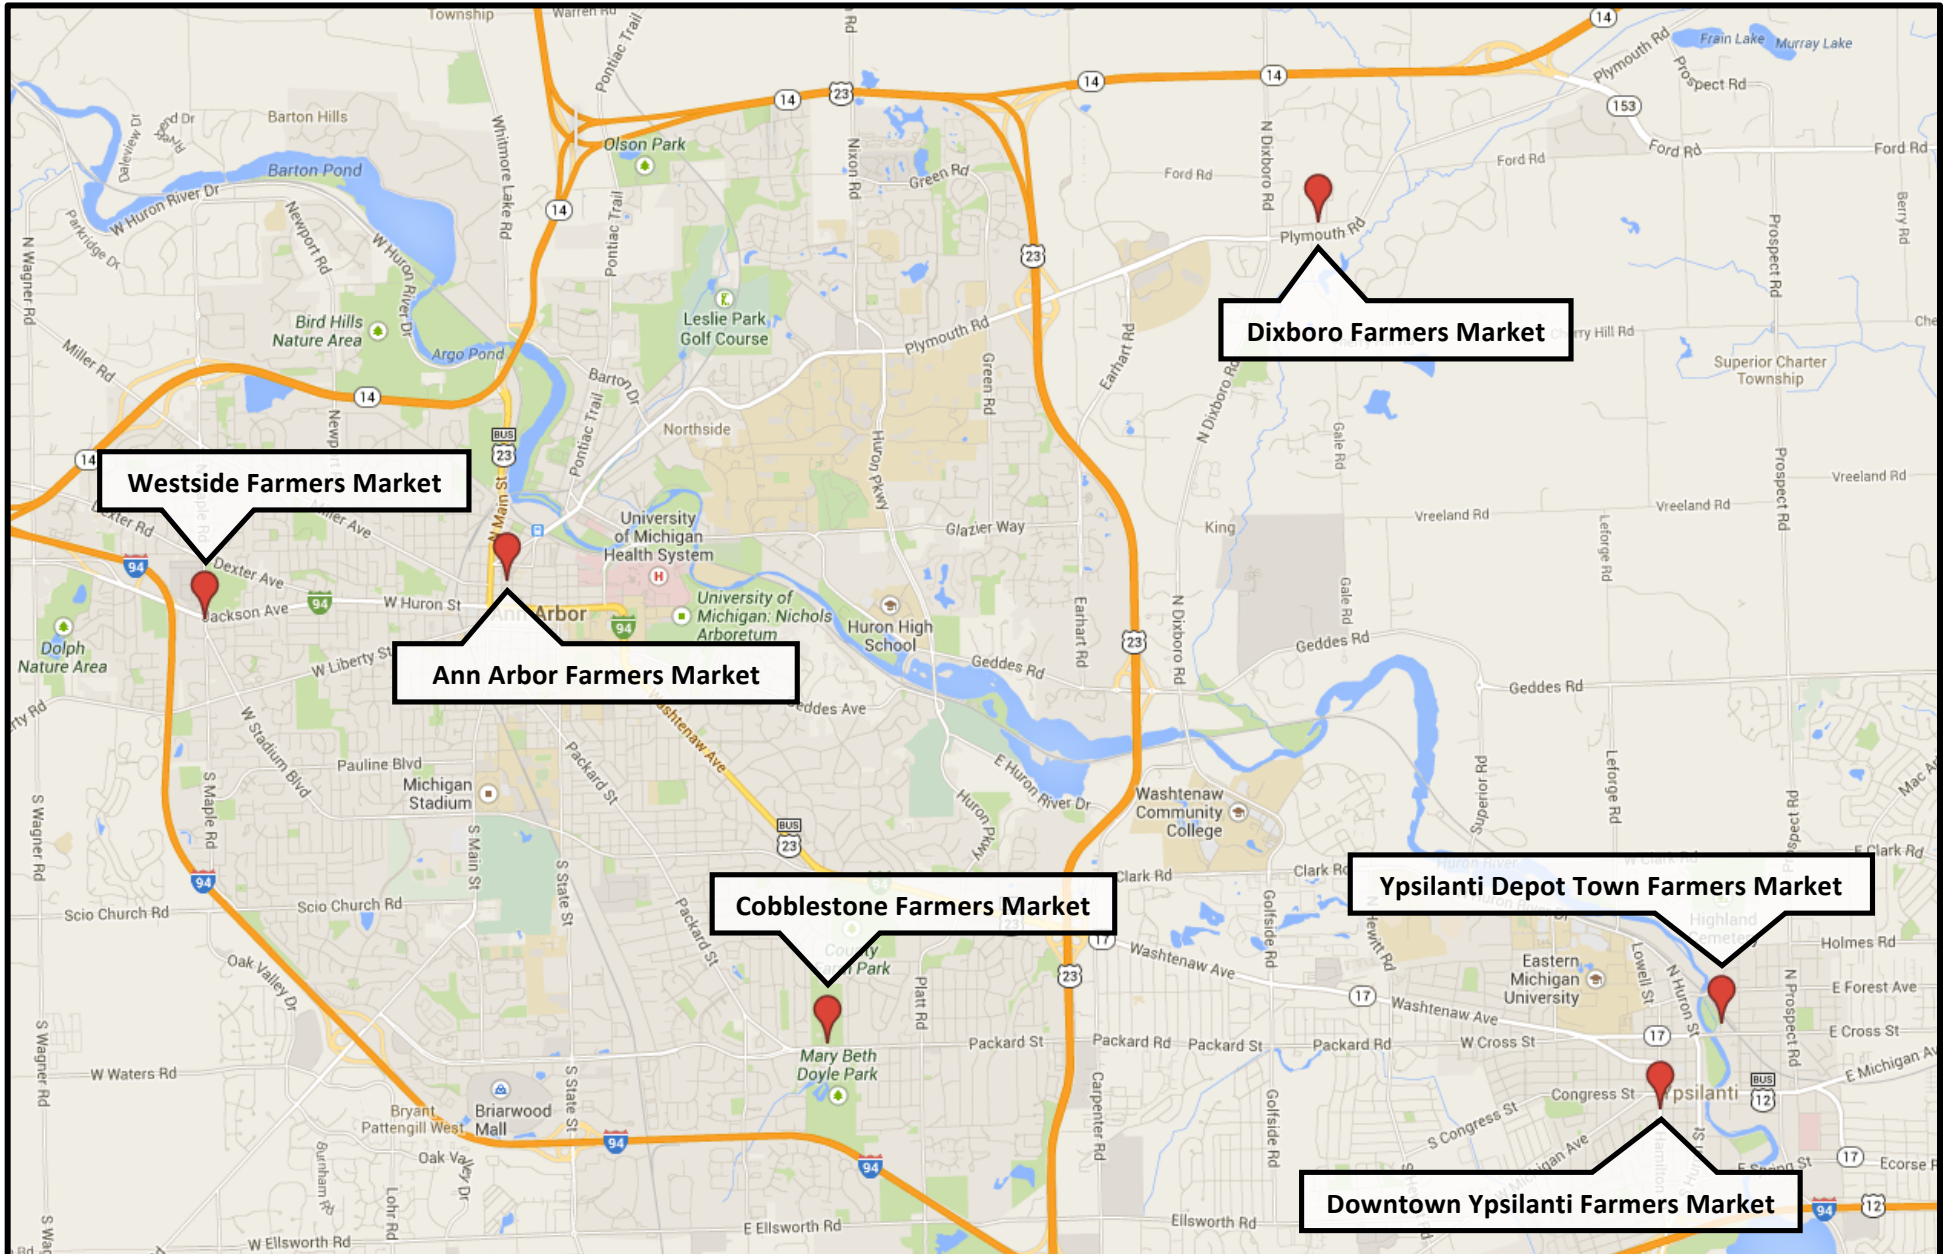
Dixboro Farmers Market

Westside Farmers Market

Ann Arbor Farmers Market

Cobblestone Farmers Market

Ypsilanti Depot Town Farmers Market

Downtown Ypsilanti Farmers Market

Township
Warren Rd
Pontiac Trail
14
23
Frain Lake
Murray Lake
Plymouth Rd
Prospect Rd
153
Ford Rd
Barton Hills
Barton Pond
W Huron River Dr
Olson Park
Nixon Rd
Green Rd
N Dixboro Rd
Whitmore Lake Rd
Newport Rd
W Huron River Dr
Pontiac Trail
Leslie Park Golf Course
Bird Hills Nature Area
Argo Pond
N Wagner Rd
Miller Rd
Barton Dr
Northside
Earhart Rd
Superior Charter Township
Cherry Hill Rd
Gale Rd
Huron Pkwy
Prospect Rd
Vreeland Rd
Glazier Way
King
University of Michigan Health System
Dexter Ave
Jackson Ave
W Huron St
Main St
Ann Arbor
University of Michigan: Nichols Arboretum
Huron High School
Geddes Rd
Leforge Rd
Dolph Nature Area
W Liberty St
Geddes Ave
Washtenaw Ave
W Stadium Blvd
Pauline Blvd
Michigan Stadium
S Maple Rd
Packard St
E Huron River Dr
Washtenaw Community College
Superior Rd
Clark Rd
E Clark Rd
S Wagner Rd
Scio Church Rd
S Main St
S State St
County Farm Park
Golfside Rd
Hewitt Rd
Eastern Michigan University
Holmes Rd
Oak Valley Dr
Platt Rd
Mary Beth Doyle Park
Packard Rd
W Cross St
E Forest Ave
E Cross St
N Huron St
Lowell St
E Michigan Ave
W Waters Rd
Bryant Pattengill West
Briarwood Mall
Congress St
Ypsilanti
S Congress St
Carpenter Rd
Michigan Ave
Ecorse Rd
Burnham Rd
Lohr Rd
E Ellsworth Rd
W Ellsworth Rd
Ellsworth Rd
17
94
12
BUS